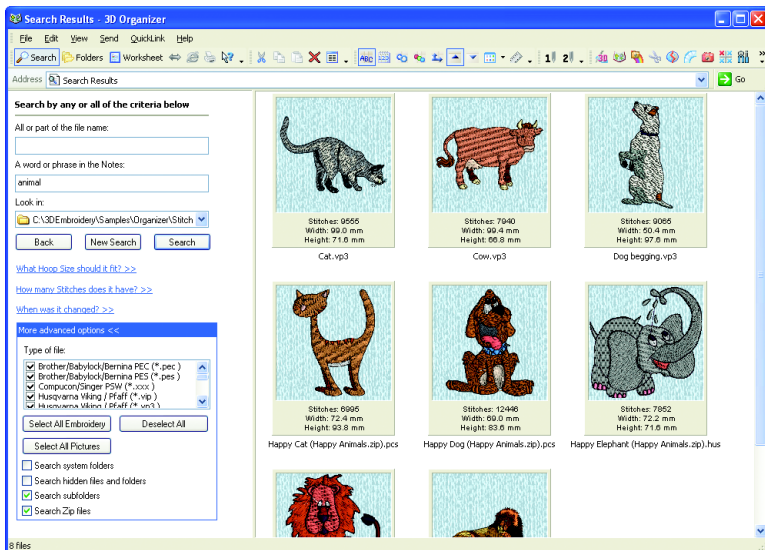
Search Results - 3D Organizer

File Edit View Send QuickLink Help

Search Folders Worksheet

Address Search Results Go

Search by any or all of the criteria below

All or part of the file name:

A word or phrase in the Notes:

animal

Look in:

C:\3DEmbroidery\Samples\Organizer\Stitch

Back New Search Search

What Hoop Size should it fit? >>

How many Stitches does it have? >>

When was it changed? >>

More advanced options <<

Type of file:

Brother/Babylock/Bernina PEC (*.pec)
Brother/Babylock/Bernina PES (*.pes)
Compucon/Singer PSW (*.xxx)
Husqvarna Viking / Pfaff (*.vip)
Husqvarna Viking / Pfaff (*.vp3)

Select All Embroidery Deselect All

Select All Pictures

Search system folders

Search hidden files and folders

Search subfolders

Search Zip files

Stitches: 9555
Width: 99.0 mm
Height: 71.6 mm

Cat.vp3

Stitches: 7940
Width: 99.4 mm
Height: 66.8 mm

Cow.vp3

Stitches: 9065
Width: 50.4 mm
Height: 97.6 mm

Dog begging.vp3

Stitches: 6995
Width: 72.4 mm
Height: 93.8 mm

Happy Cat (Happy Animals.zip).pcs

Stitches: 12446
Width: 69.0 mm
Height: 83.6 mm

Happy Dog (Happy Animals.zip).pcs

Stitches: 7852
Width: 72.2 mm
Height: 71.6 mm

Happy Elephant (Happy Animals.zip).hus

8 files